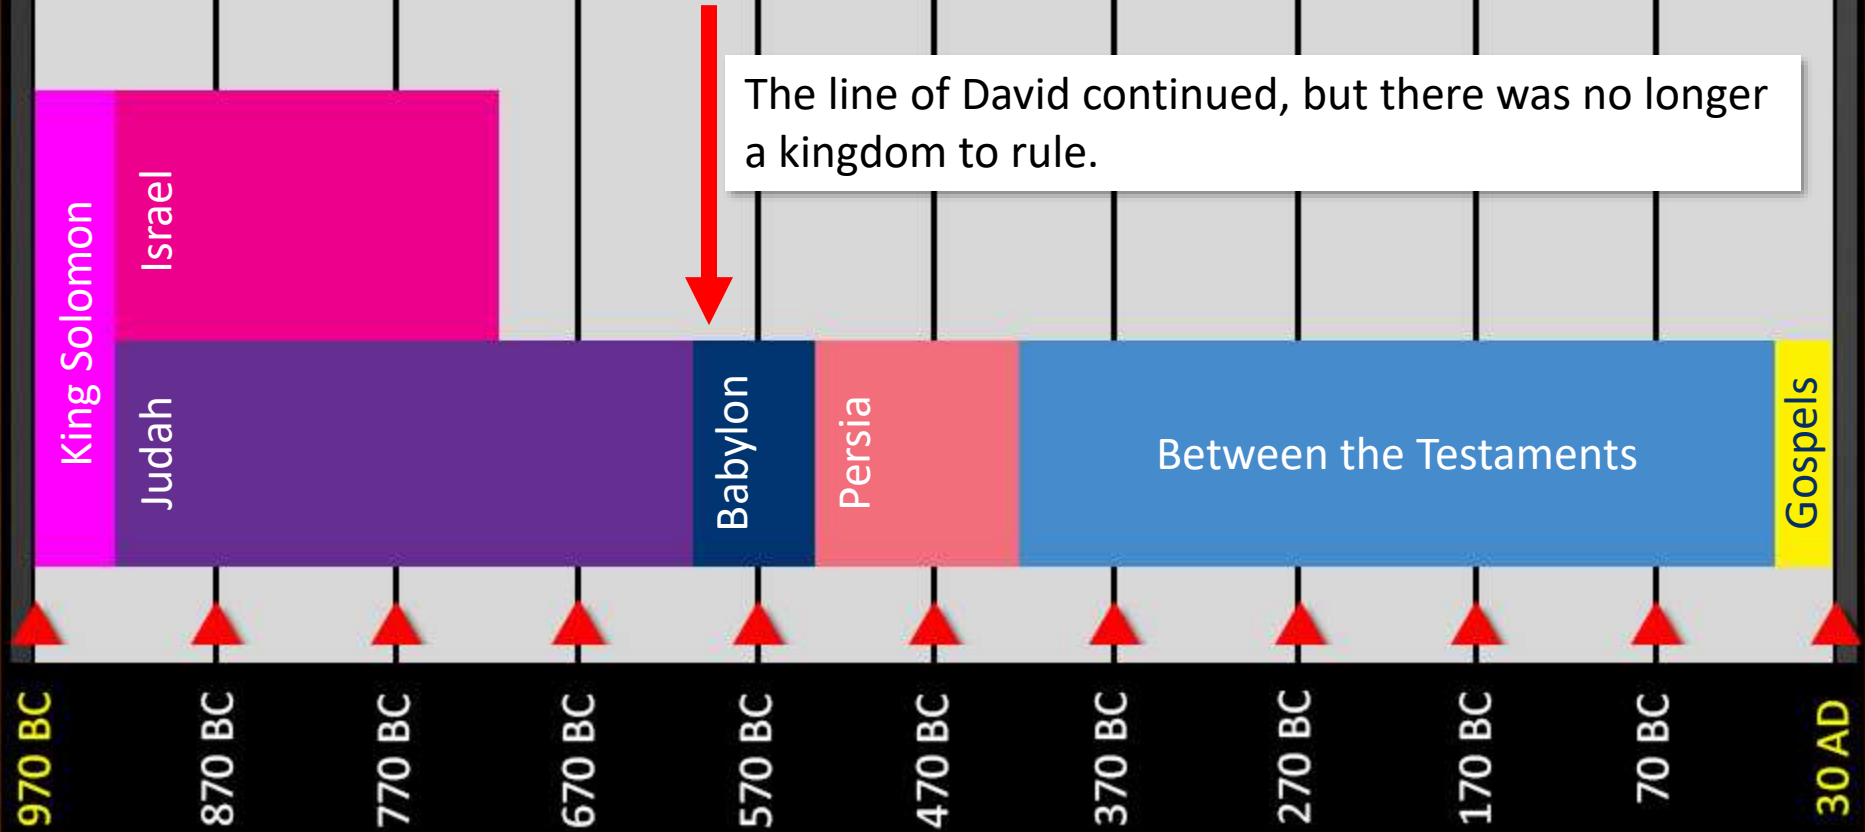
The line of David continued, but there was no longer a kingdom to rule.

King Solomon

Israel

Judah

Babylon

Persia

Between the Testaments

Gospels

970 BC

870 BC

770 BC

670 BC

570 BC

470 BC

370 BC

270 BC

170 BC

70 BC

30 AD